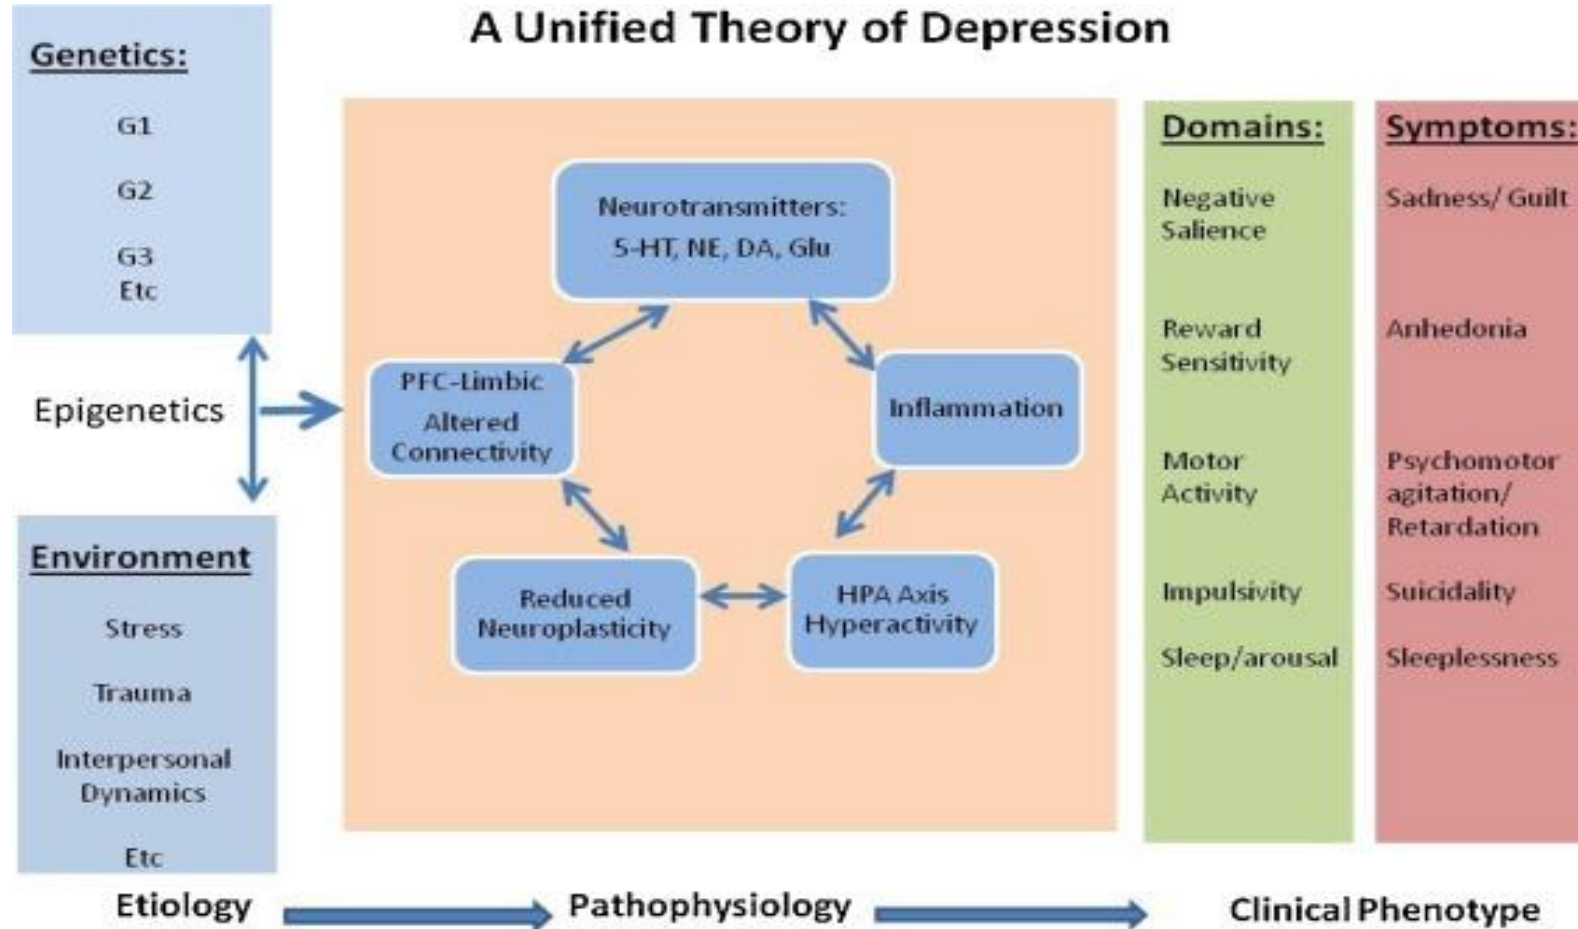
A Unified Theory of Depression

Genetics:

G1

G2

G3
Etc

Epigenetics

Environment

Stress

Trauma

Interpersonal Dynamics

Etc

Neurotransmitters:
5-HT, NE, DA, Glu

PFC-Limbic
Altered Connectivity

Inflammation

Reduced Neuroplasticity

HPA Axis Hyperactivity

Domains:

Negative Salience

Reward Sensitivity

Motor Activity

Impulsivity

Sleep/arousal

Symptoms:

Sadness/ Guilt

Anhedonia

Psychomotor agitation/ Retardation

Suicidality

Sleeplessness

Etiology

Pathophysiology

Clinical Phenotype